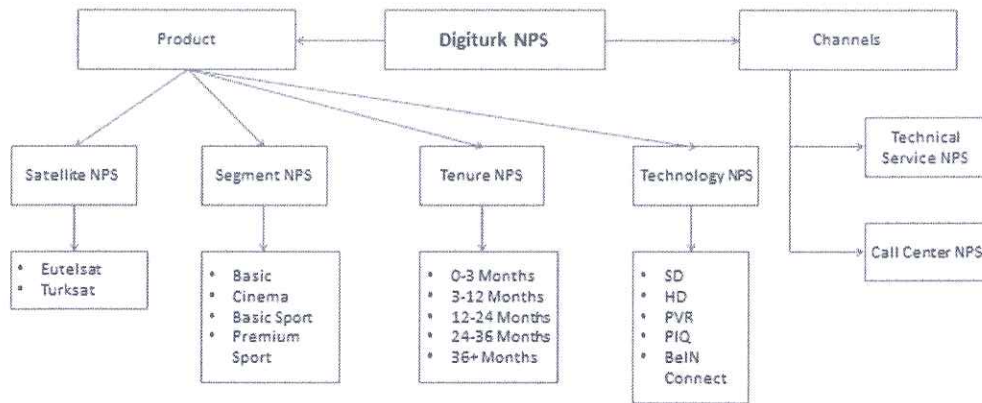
Product

Digiturk NPS

Channels

Satellite NPS

- Eutelsat
- Turksat

Segment NPS

- Basic
- Cinema
- Basic Sport
- Premium Sport

Tenure NPS

- 0-3 Months
- 3-12 Months
- 12-24 Months
- 24-36 Months
- 36+ Months

Technology NPS

- SD
- HD
- PVR
- PIQ
- BeIN Connect

Technical Service NPS

Call Center NPS